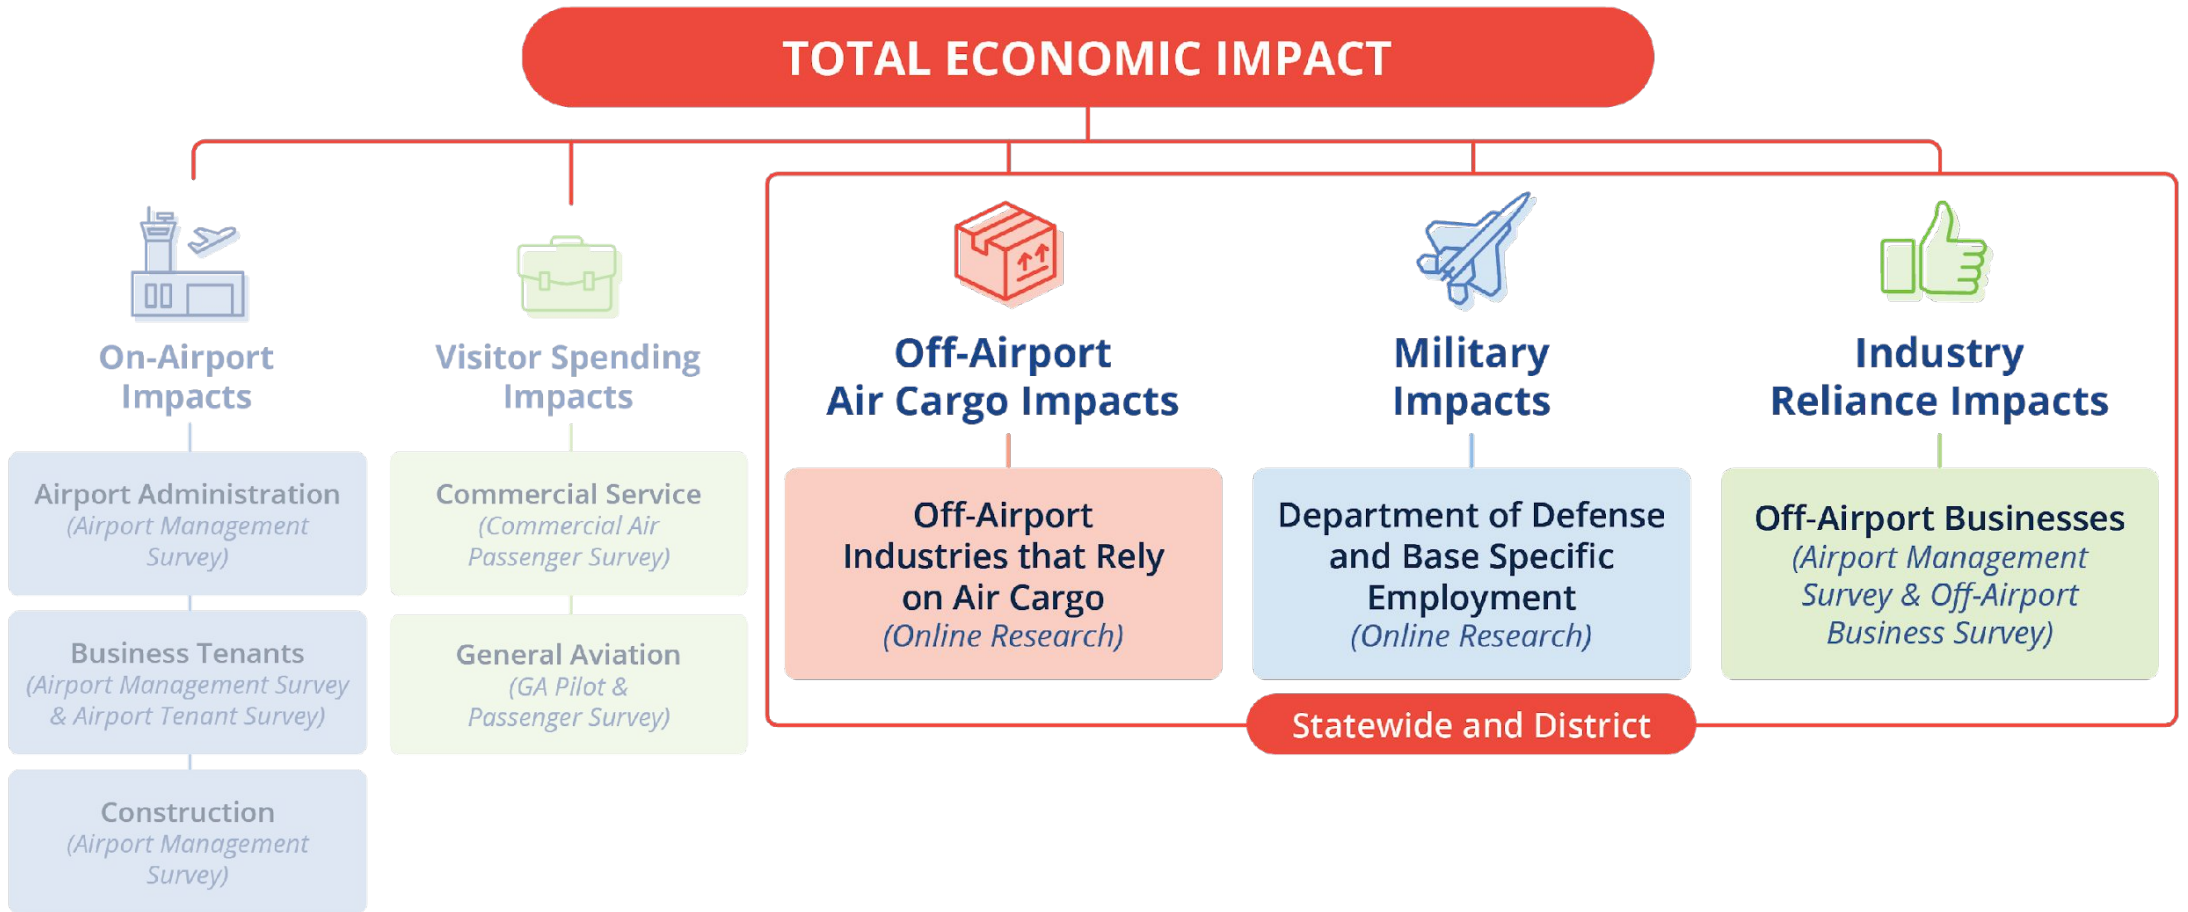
TOTAL ECONOMIC IMPACT

On-Airport Impacts

Airport Administration
(Airport Management Survey)

Business Tenants
(Airport Management Survey & Airport Tenant Survey)

Construction
(Airport Management Survey)

Visitor Spending Impacts

Commercial Service
(Commercial Air Passenger Survey)

General Aviation
(GA Pilot & Passenger Survey)

Off-Airport Air Cargo Impacts

Off-Airport Industries that Rely on Air Cargo
(Online Research)

Military Impacts

Department of Defense and Base Specific Employment
(Online Research)

Industry Reliance Impacts

Off-Airport Businesses
(Airport Management Survey & Off-Airport Business Survey)

Statewide and District